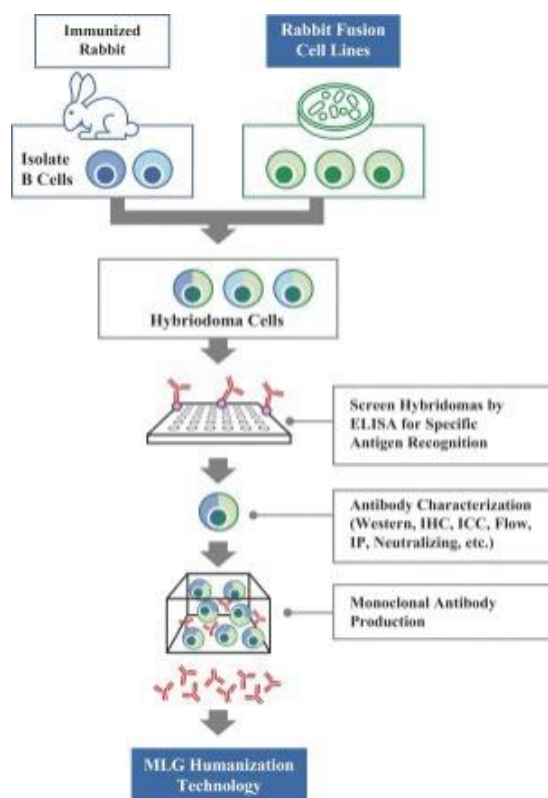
Immunized Rabbit

Rabbit Fusion Cell Lines

Isolate B Cells

Hybriodoma Cells

Screen Hybridomas by ELISA for Specific Antigen Recognition

Antibody Characterization (Western, IHC, ICC, Flow, IP, Neutralizing, etc.)

Monoclonal Antibody Production

MLG Humanization Technology